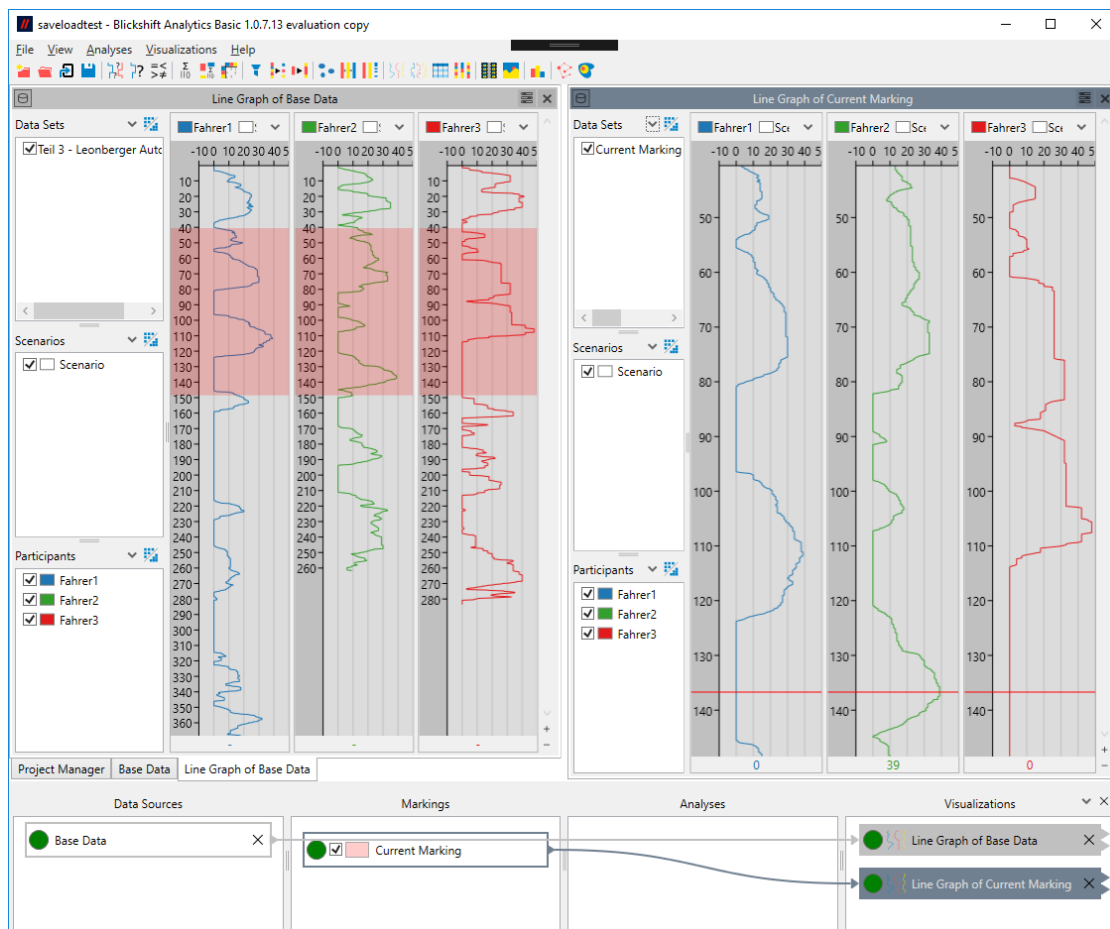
saveloadtest - Blickshift Analytics Basic 1.0.7.13 evaluation copy

File View Analyses Visualizations Help

Line Graph of Base Data

Data Sets
Teil 3 - Leonberger Auto

Scenarios
Scenario

Participants
Fahrer1
Fahrer2
Fahrer3

Fahrer1 | Fahrer2 | Fahrer3

-10 0 10 20 30 40 5

10 20 30 40 50 60 70 80 90 100 110 120 130 140 150 160 170 180 190 200 210 220 230 240 250 260 270 280 290 300 310 320 330 340 350 360

-
-
-

Line Graph of Current Marking

Data Sets
Current Marking

Scenarios
Scenario

Participants
Fahrer1
Fahrer2
Fahrer3

Fahrer1 Sce | Fahrer2 Sce | Fahrer3 Sce

-10 0 10 20 30 40 5

50 60 70 80 90 100 110 120 130 140

0
39
0

Project Manager | Base Data | Line Graph of Base Data

Data Sources
Base Data

Markings
Current Marking

Analyses

Visualizations
Line Graph of Base Data
Line Graph of Current Marking